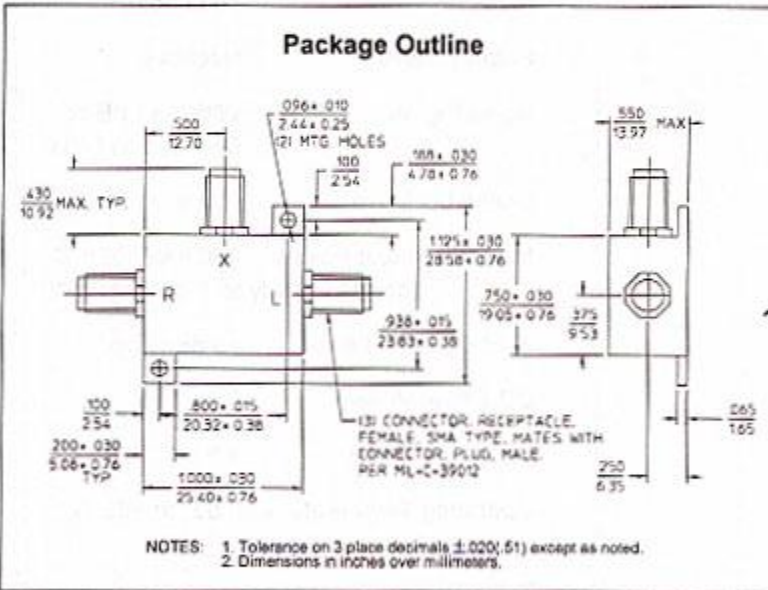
Package Outline

$\frac{.500}{12.70}$

$\frac{.096 \pm .010}{2.44 \pm 0.25}$ (2) MTG HOLES

$\frac{.100}{2.54}$

$\frac{.188 \pm .030}{4.78 \pm 0.76}$

$\frac{.430}{10.92}$ MAX. TYP.

X

$\frac{1.125 \pm .030}{28.58 \pm 0.76}$

R

L

$\frac{.750 \pm .030}{19.05 \pm 0.76}$

$\frac{.375}{9.53}$

$\frac{.938 \pm .015}{23.83 \pm 0.38}$

$\frac{.100}{2.54}$

$\frac{.800 \pm .015}{20.32 \pm 0.38}$

$\frac{.200 \pm .030}{5.08 \pm 0.76}$ TYP

$\frac{1.000 \pm .030}{25.40 \pm 0.76}$

(3) CONNECTOR, RECEPTACLE, FEMALE, SMA TYPE, MATES WITH CONNECTOR, PLUG, MALE, PER MIL-C-39012

$\frac{.550}{13.97}$ MAX

$\frac{.065}{1.65}$

$\frac{.250}{6.35}$

NOTES: 1. Tolerance on 3 place decimals $\pm$.020(.51) except as noted.
2. Dimensions in inches over millimeters.